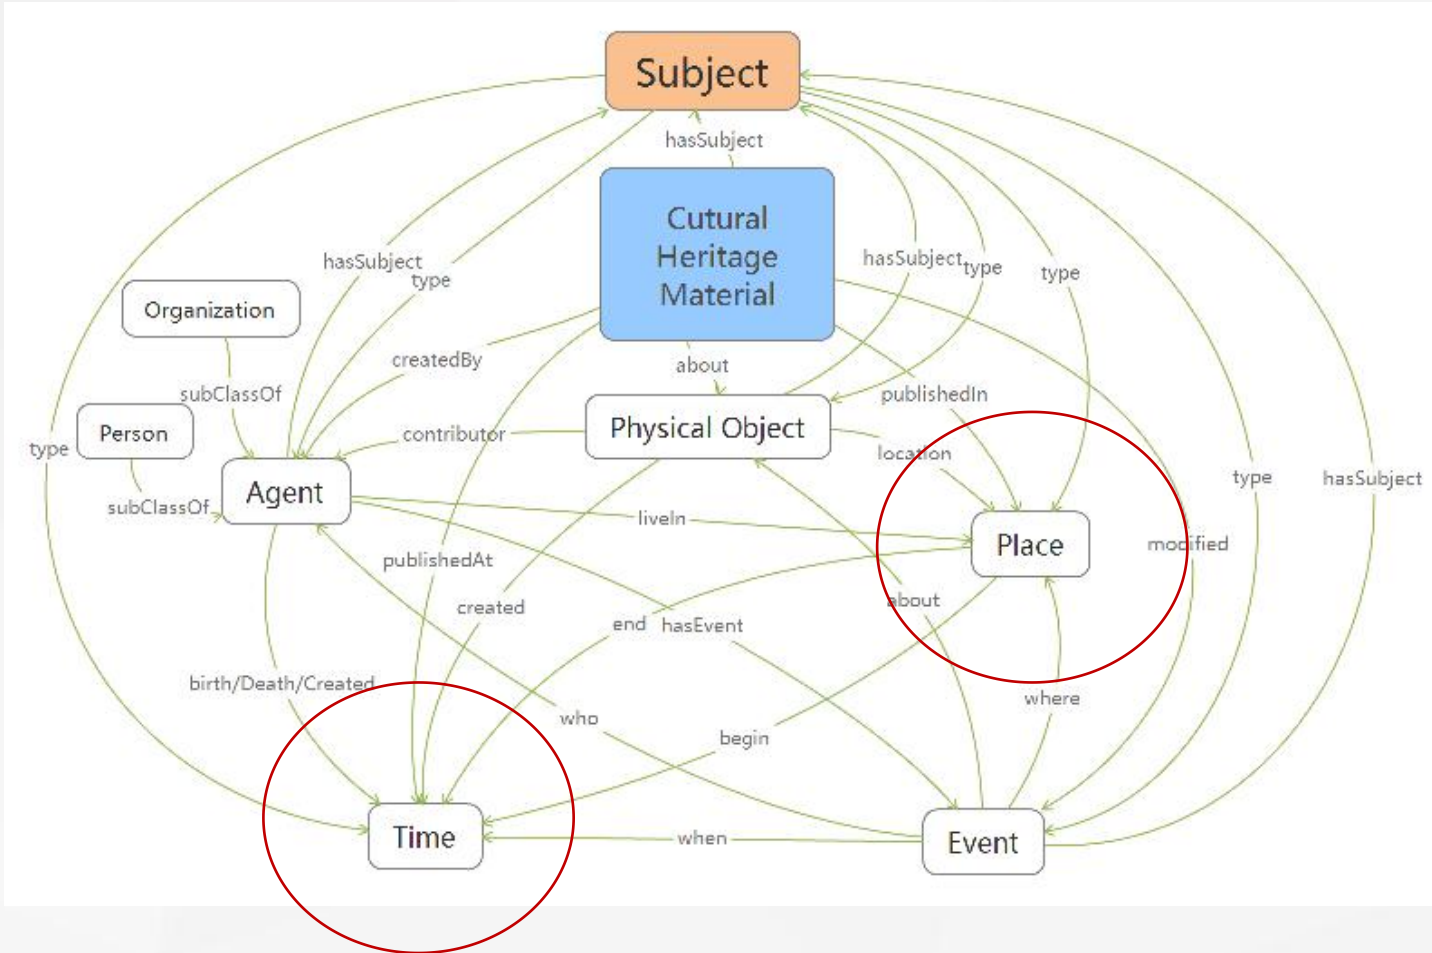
Subject

hasSubject

Cutural Heritage Material

hasSubject

type

Organization

hasSubject type

type

createdBy

about

publishedIn

subClassOf

Person

contributor

Physical Object

location

type

Agent

type

subClassOf

liveIn

Place

type

hasSubject

modified

publishedAt

created

about

end hasEvent

birth/Death/Created

where

who

begin

Time

when

Event